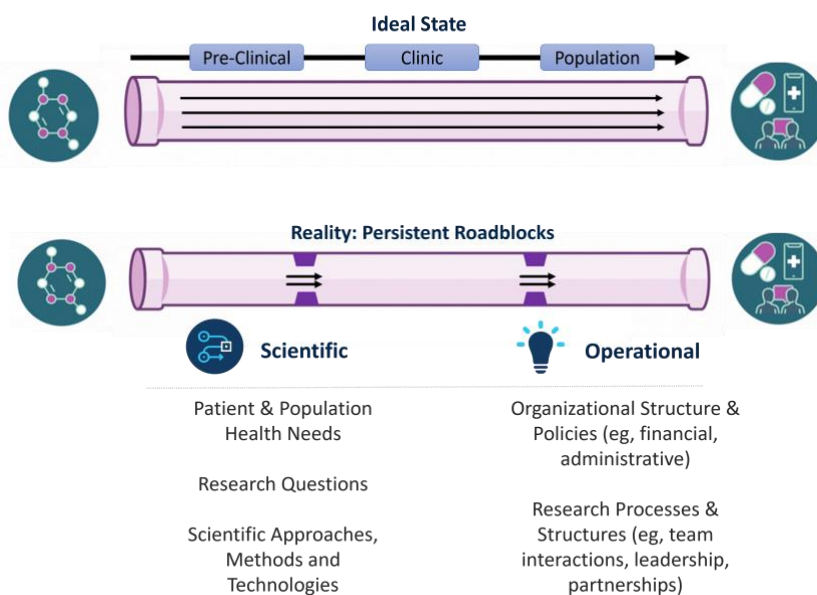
Ideal State

Pre-Clinical

Clinic

Population

Reality: Persistent Roadblocks

Scientific

Operational

Patient & Population Health Needs

Research Questions

Scientific Approaches, Methods and Technologies

Organizational Structure & Policies (eg, financial, administrative)

Research Processes & Structures (eg, team interactions, leadership, partnerships)